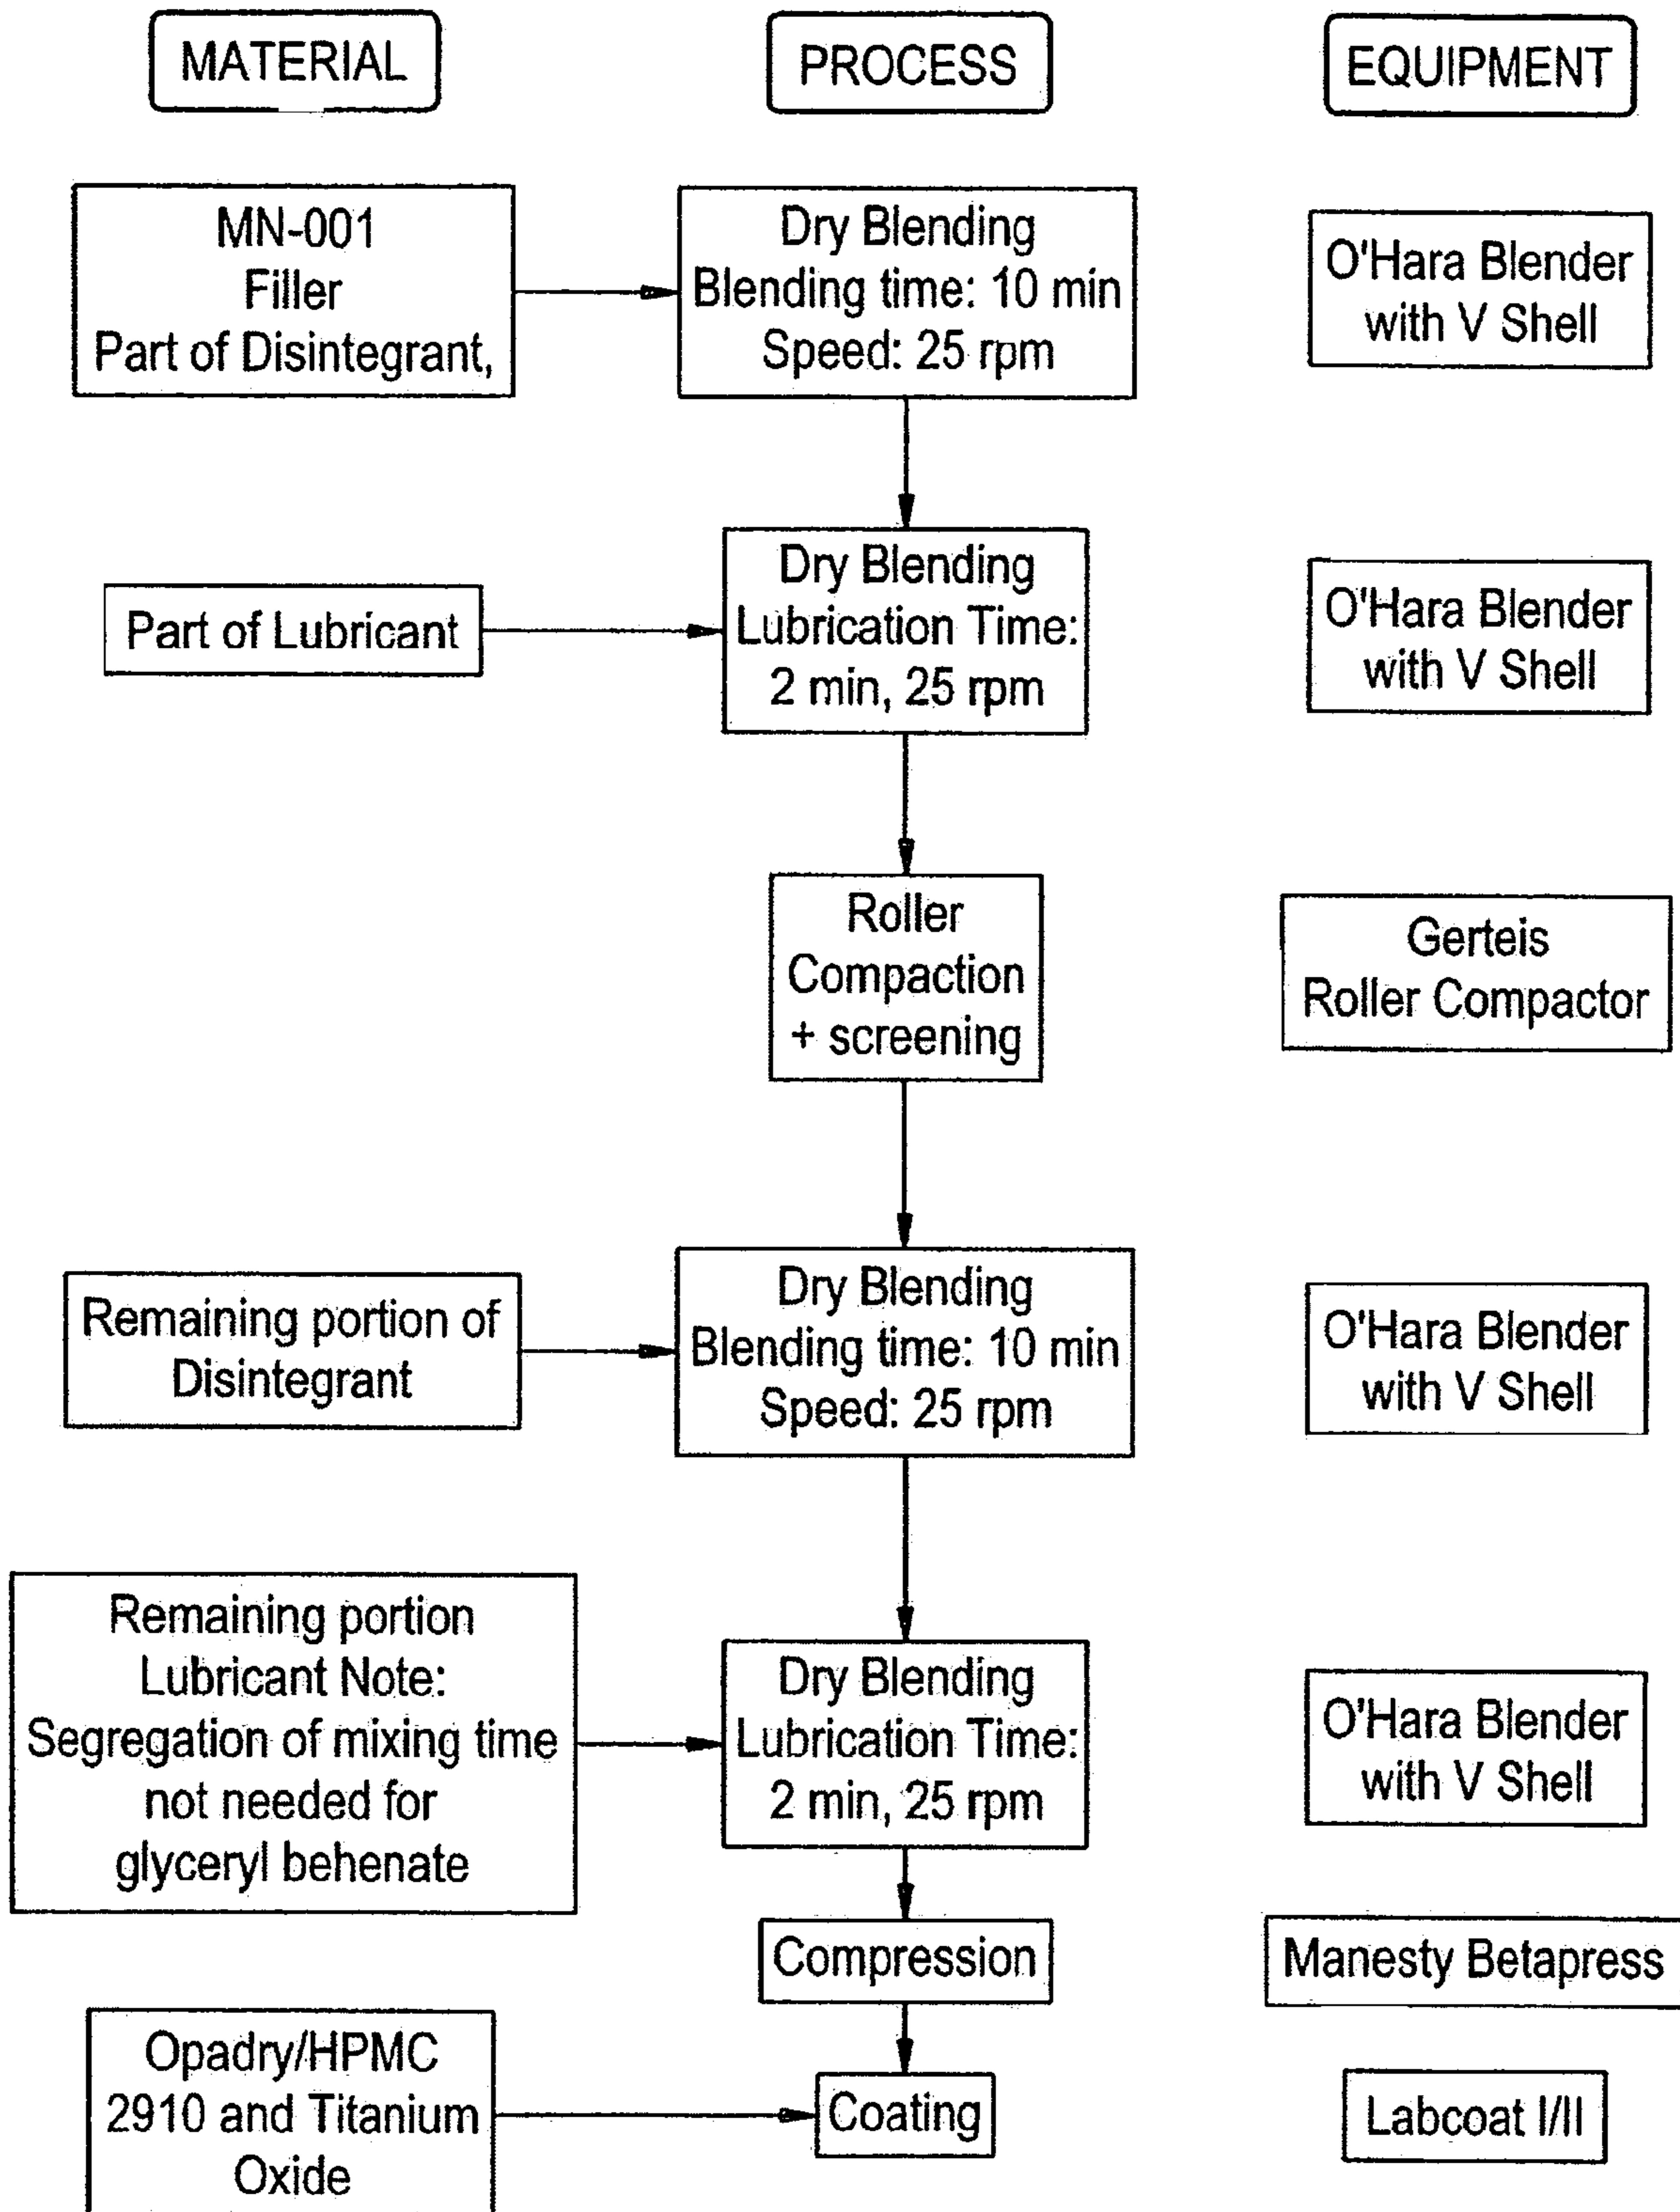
MATERIAL

PROCESS

EQUIPMENT

MN-001
Filler
Part of Disintegrant,

Dry Blending
Blending time: 10 min
Speed: 25 rpm

O'Hara Blender with V Shell

Part of Lubricant

Dry Blending
Lubrication Time: 2 min, 25 rpm

O'Hara Blender with V Shell

Roller Compaction + screening

Gerteis Roller Compactor

Remaining portion of Disintegrant

Dry Blending
Blending time: 10 min
Speed: 25 rpm

O'Hara Blender with V Shell

Remaining portion Lubricant Note: Segregation of mixing time not needed for glyceryl behenate

Dry Blending
Lubrication Time: 2 min, 25 rpm

O'Hara Blender with V Shell

Compression

Manesty Betapress

Opadry/HPMC 2910 and Titanium Oxide

Coating

Labcoat I/II